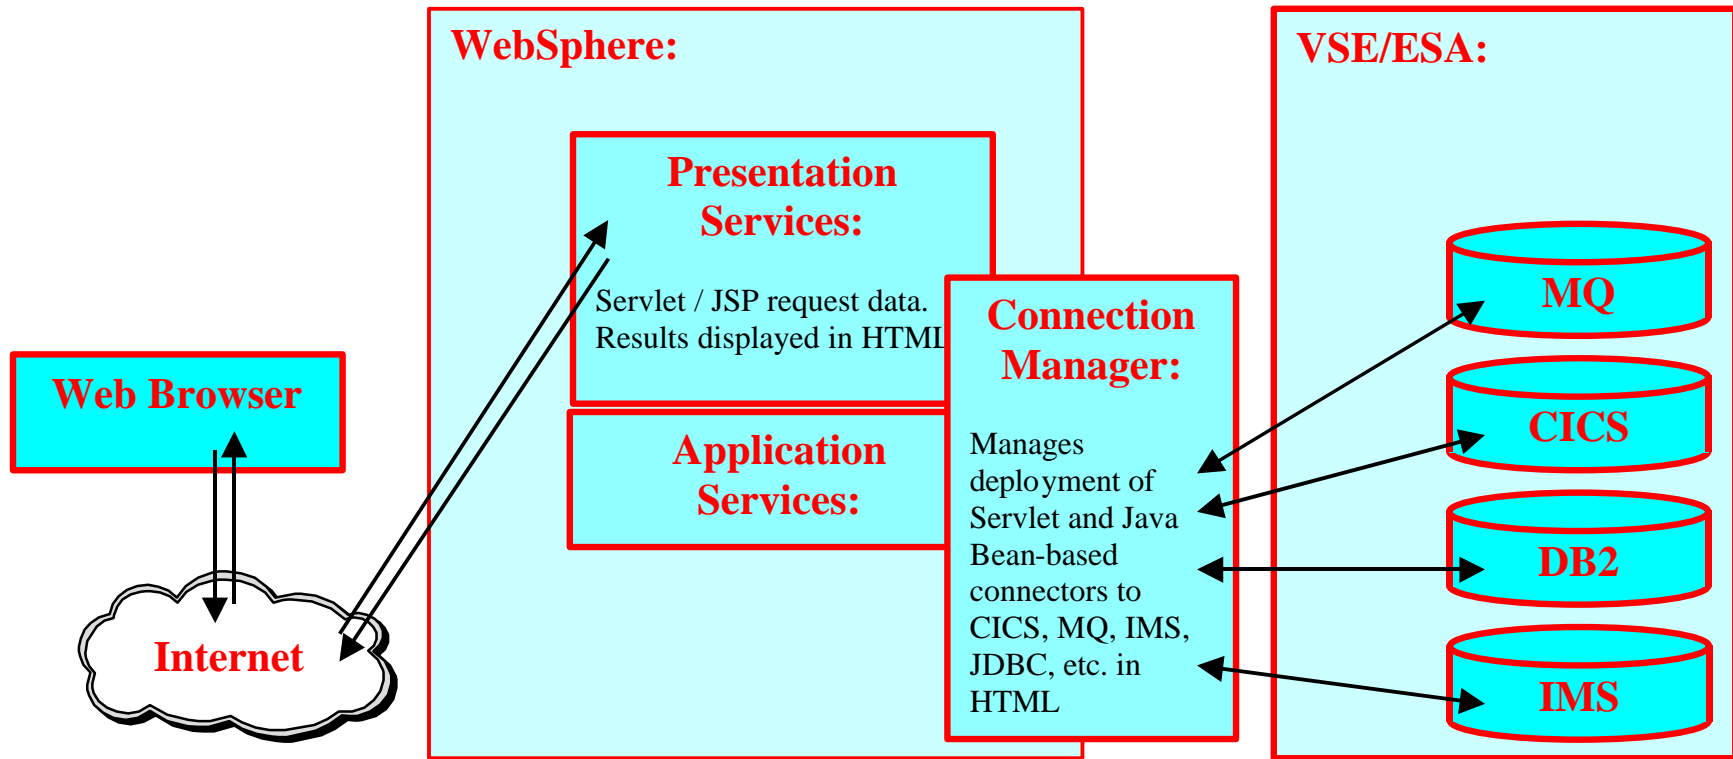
WebSphere:

VSE/ESA:

Presentation Services:

Servlet / JSP request data. Results displayed in HTML

Connection Manager:

Manages deployment of Servlet and Java Bean-based connectors to CICS, MQ, IMS, JDBC, etc. in HTML

Application Services:

Web Browser

Internet

MQ

CICS

DB2

IMS